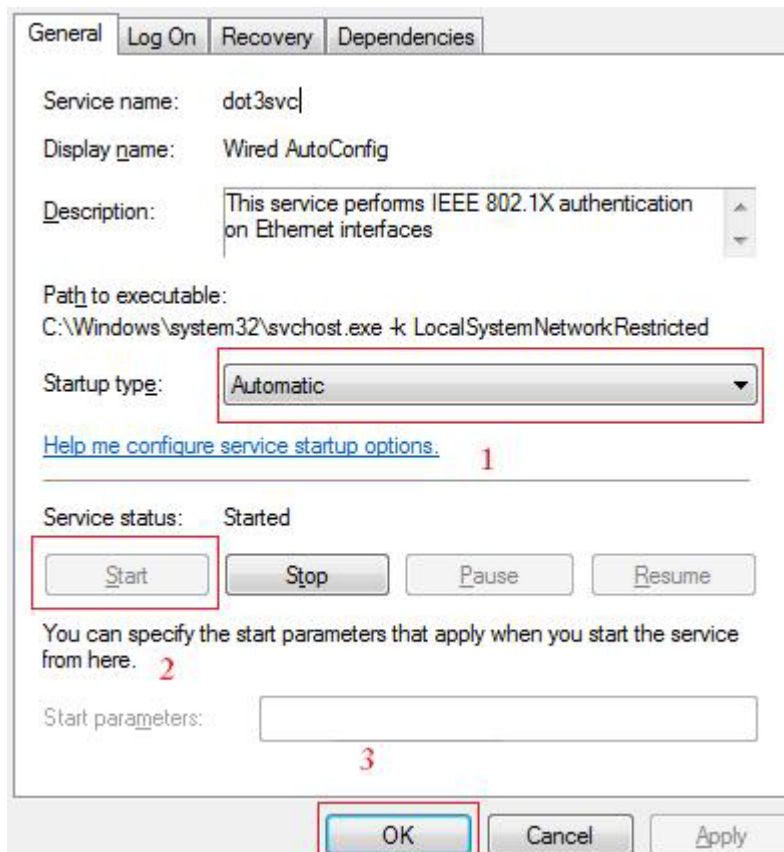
General | Log On | Recovery | Dependencies

Service name: dot3svc

Display name: Wired AutoConfig

Description: This service performs IEEE 802.1X authentication on Ethernet interfaces

Path to executable:
C:\Windows\system32\svchost.exe -k LocalSystemNetworkRestricted

Startup type: Automatic

Help me configure service startup options.

1

Service status: Started

Start Stop Pause Resume

You can specify the start parameters that apply when you start the service from here.

2

Start parameters:

3

OK Cancel Apply